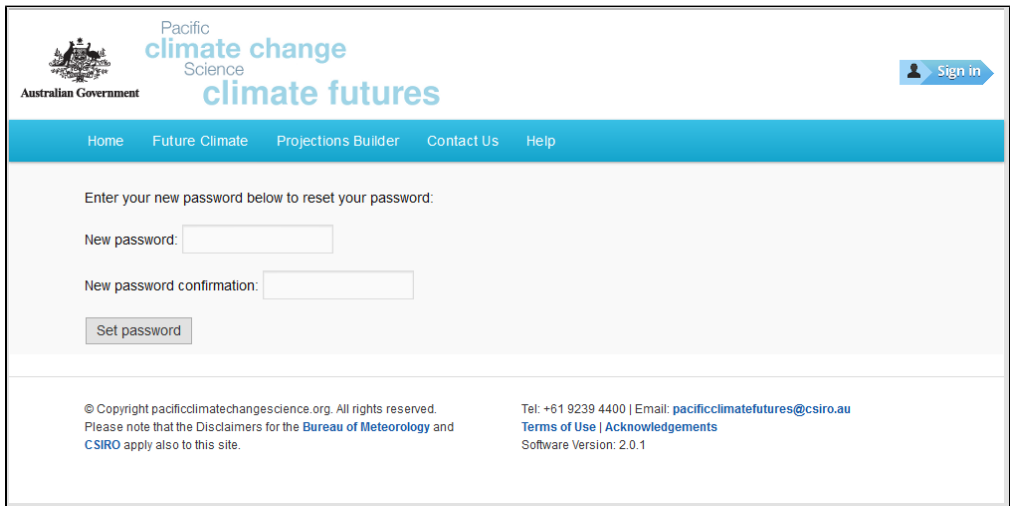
Australian Government

Pacific
climate change
Science
climate futures

Sign in

Home Future Climate Projections Builder Contact Us Help

Enter your new password below to reset your password:

New password:

New password confirmation:

Set password

© Copyright pacificclimatechangescience.org. All rights reserved. Please note that the Disclaimers for the Bureau of Meteorology and CSIRO apply also to this site.

Tel: +61 9239 4400 | Email: pacificclimatefutures@csiro.au
Terms of Use | Acknowledgements
Software Version: 2.0.1